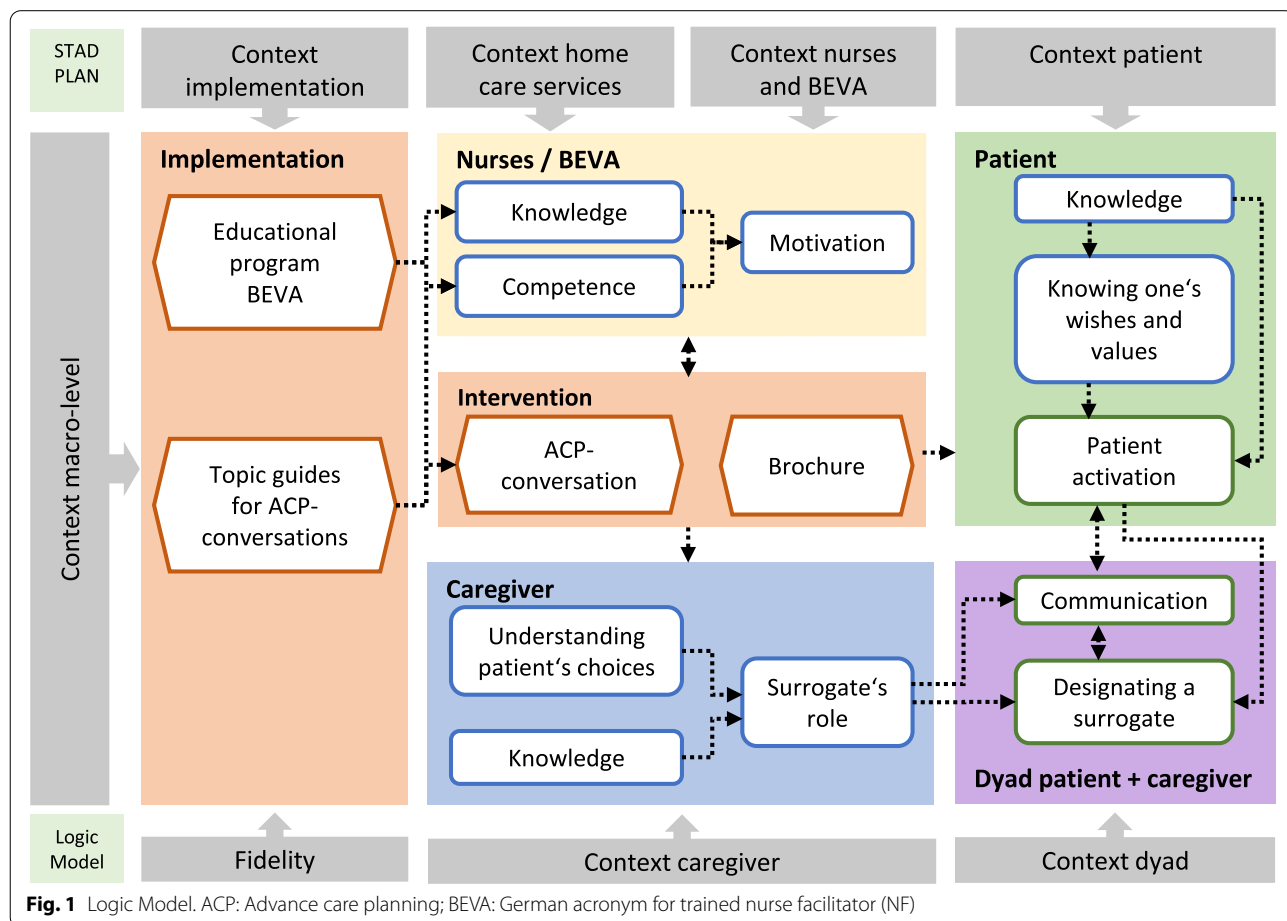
STAD PLAN

Context implementation

Context home care services

Context nurses and BEVA

Context patient

Context macro-level

Implementation

Educational program BEVA

Topic guides for ACP-conversations

Nurses / BEVA

Knowledge

Competence

Motivation

Intervention

ACP-conversation

Brochure

Caregiver

Understanding patient‘s choices

Knowledge

Surrogate‘s role

Patient

Knowledge

Knowing one‘s wishes and values

Patient activation

Communication

Designating a surrogate

Dyad patient + caregiver

Logic Model

Fidelity

Context caregiver

Context dyad

Fig. 1 Logic Model. ACP: Advance care planning; BEVA: German acronym for trained nurse facilitator (NF)